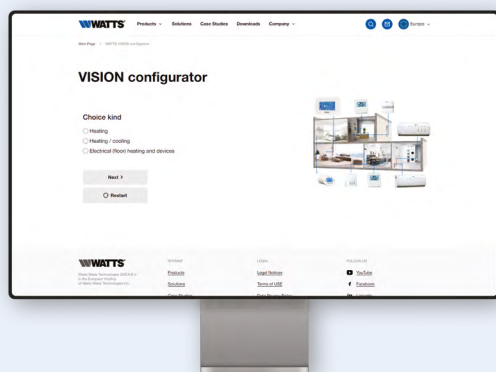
WATTS Products Solutions Case Studies Downloads Company

Europe

Start Page / WATTS VISION configurator

VISION configurator

Choice kind

Heating

Heating / cooling

Electrical (floor) heating and devices

Next >

Restart

WATTS

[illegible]

SITEMAP

Products

Solutions

Case Studies

LEGAL

Legal Notices

Terms of USE

Data Privacy Policy

FOLLOW US

YouTube

Facebook

LinkedIn